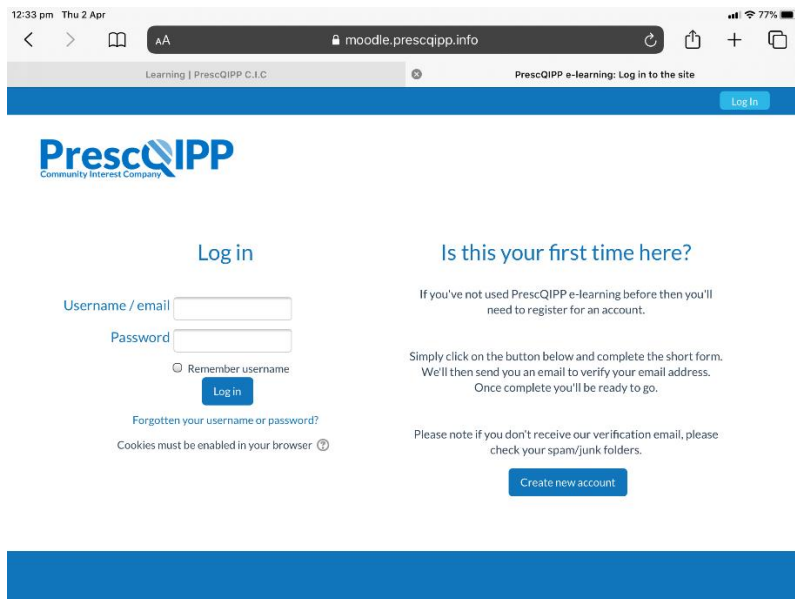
12:33 pm Thu 2 Apr
77%
AA moodle.prescqipp.info

Learning | PrescQIPP C.I.C
PrescQIPP e-learning: Log in to the site

Log in

PrescQIPP
Community Interest Company

Log in

Username / email
Password
Remember username
Log in
Forgotten your username or password?
Cookies must be enabled in your browser

Is this your first time here?

If you've not used PrescQIPP e-learning before then you'll need to register for an account.

Simply click on the button below and complete the short form. We'll then send you an email to verify your email address. Once complete you'll be ready to go.

Please note if you don't receive our verification email, please check your spam/junk folders.

Create new account